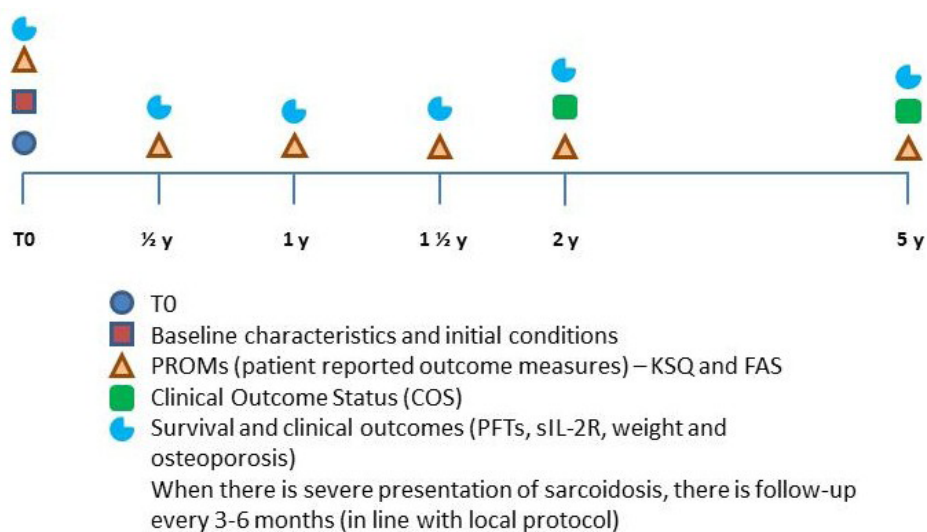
T0 ½ y 1 y 1 ½ y 2 y 5 y

T0
Baseline characteristics and initial conditions
PROMs (patient reported outcome measures) – KSQ and FAS
Clinical Outcome Status (COS)
Survival and clinical outcomes (PFTs, sIL-2R, weight and osteoporosis)
When there is severe presentation of sarcoidosis, there is follow-up every 3-6 months (in line with local protocol)